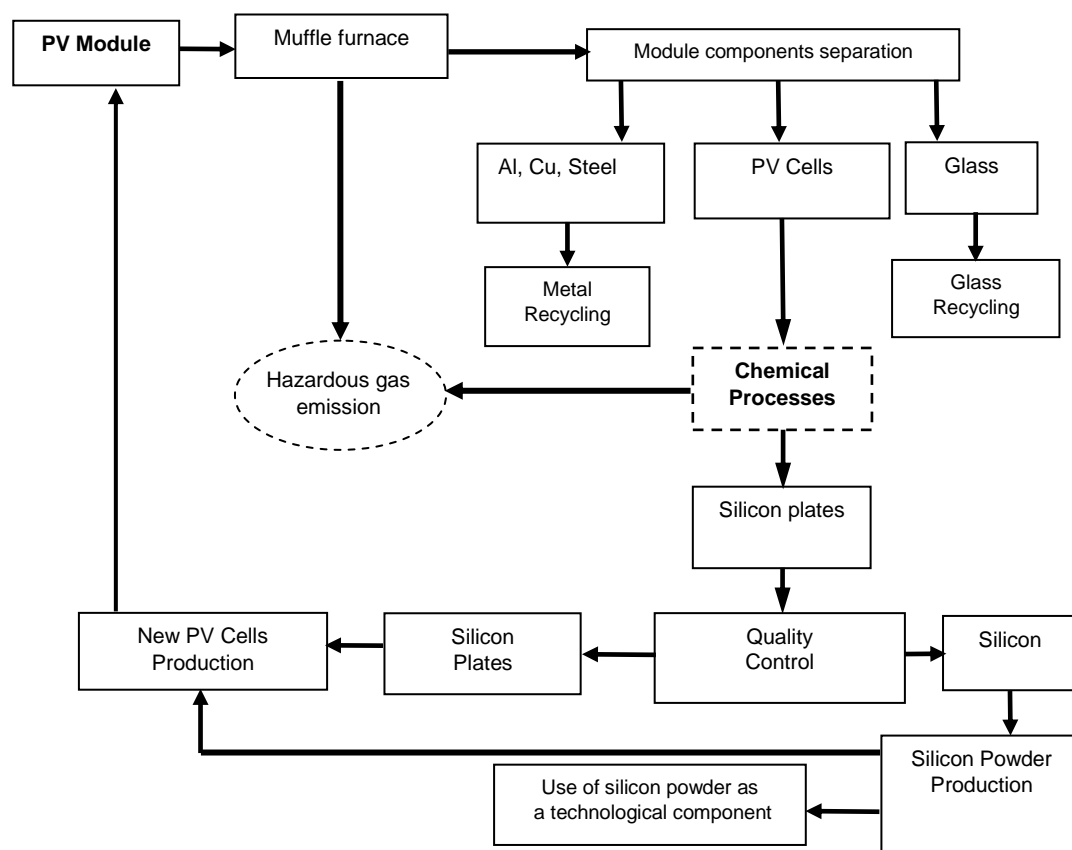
PV Module

Muffle furnace

Module components separation

Al, Cu, Steel

PV Cells

Glass

Metal Recycling

Glass Recycling

Hazardous gas emission

Chemical Processes

Silicon plates

New PV Cells Production

Silicon Plates

Quality Control

Silicon

Silicon Powder Production

Use of silicon powder as a technological component